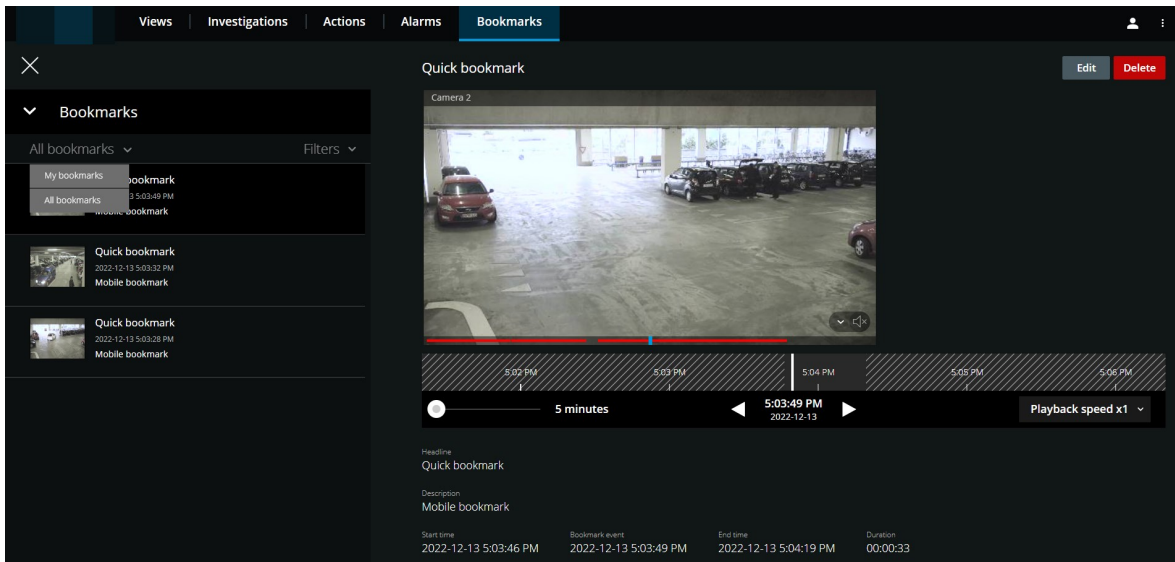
Views | Investigations | Actions | Alarms | Bookmarks

Quick bookmark

Edit Delete

Bookmarks

All bookmarks

Filters

My bookmarks
All bookmarks

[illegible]ookmark
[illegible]3 5:03:49 PM
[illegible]bookmark

Quick bookmark
2022-12-13 5:03:32 PM
Mobile bookmark

Quick bookmark
2022-12-13 5:03:28 PM
Mobile bookmark

Camera 2

5:02 PM
5:03 PM
5:04 PM
5:05 PM
5:06 PM

5 minutes

5:03:49 PM
2022-12-13

Playback speed x1

Headline
Quick bookmark

Description
Mobile bookmark

Start time
2022-12-13 5:03:46 PM

Bookmark event
2022-12-13 5:03:49 PM

End time
2022-12-13 5:04:19 PM

Duration
00:00:33